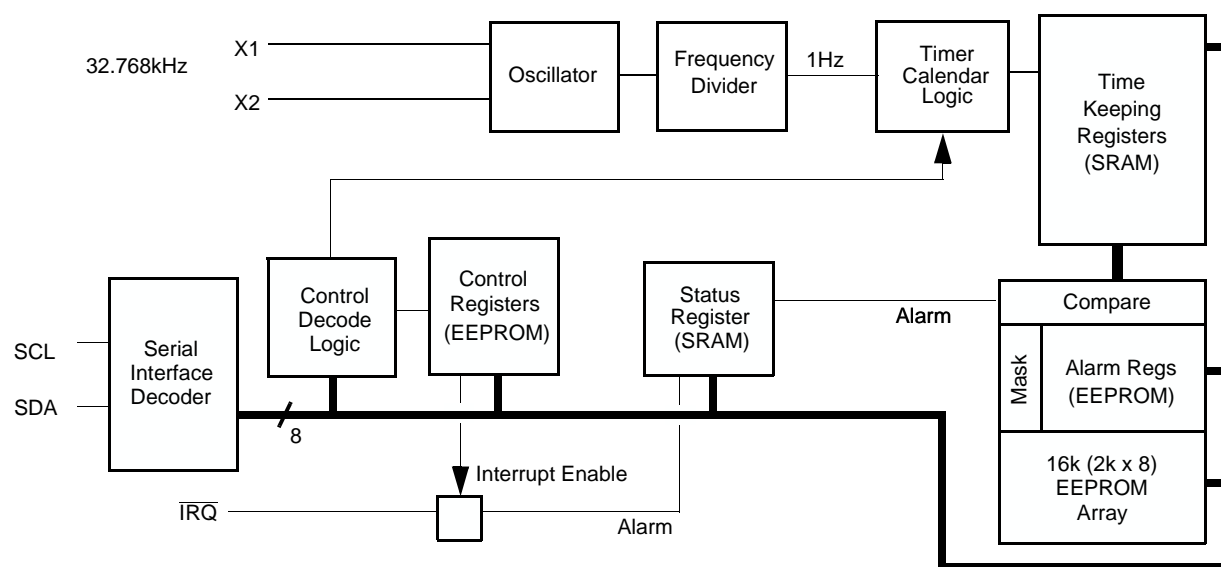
32.768kHz

X1

X2

Oscillator

Frequency Divider

1Hz

Timer Calendar Logic

Time Keeping Registers (SRAM)

SCL

SDA

Serial Interface Decoder

Control Decode Logic

Control Registers (EEPROM)

Status Register (SRAM)

Alarm

Compare

Mask

Alarm Regs (EEPROM)

16k (2k x 8) EEPROM Array

8

Interrupt Enable

$\overline{IRQ}$

Alarm